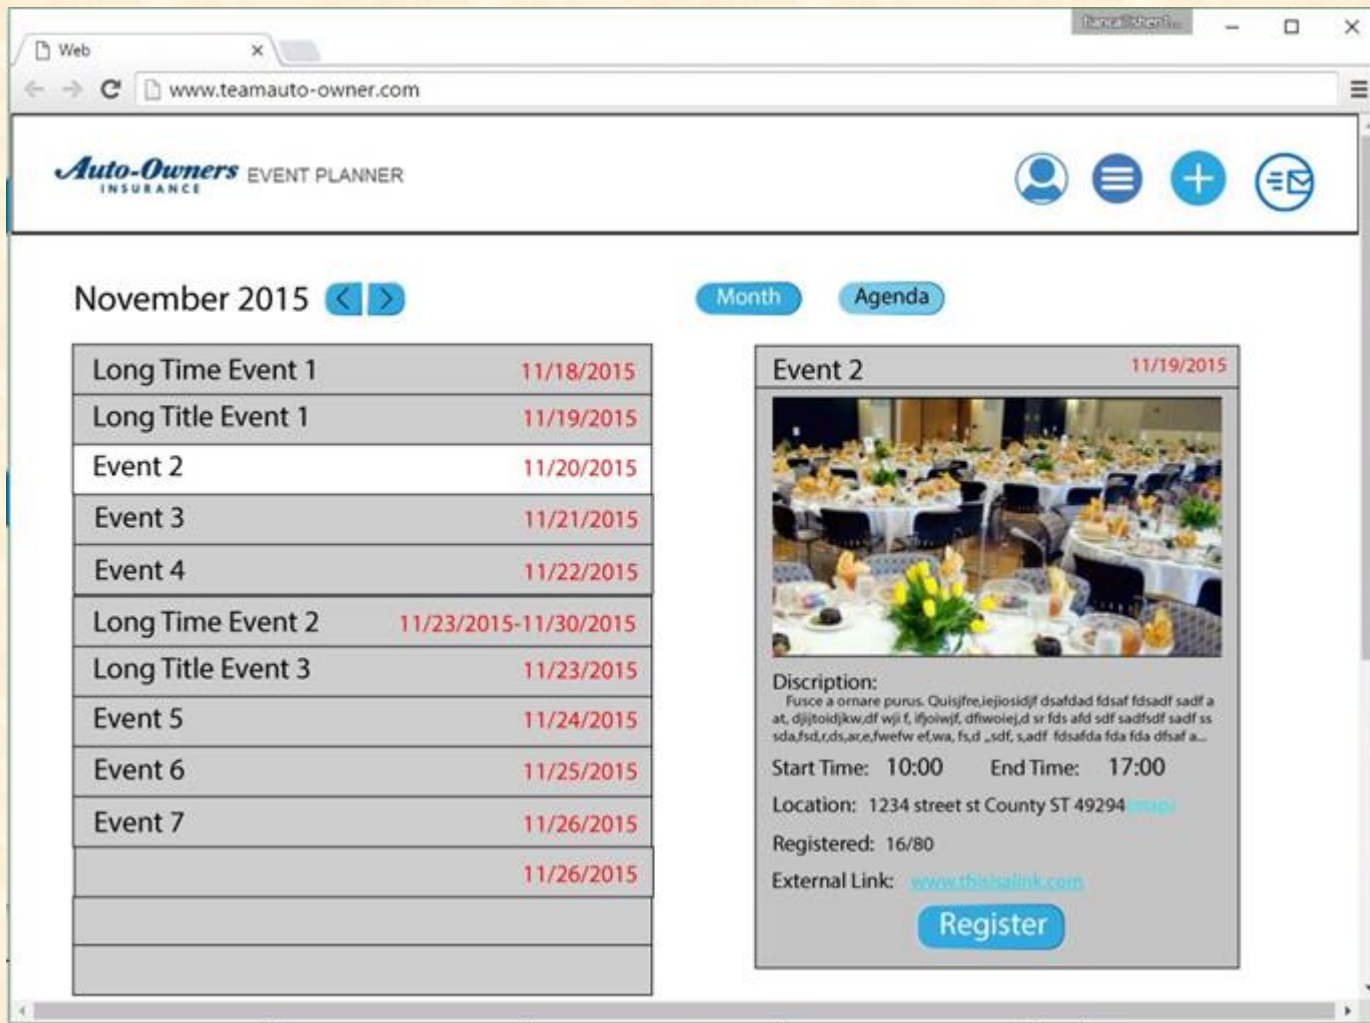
Bianca Shen

Web ×

www.teamauto-owner.com

Auto-Owners INSURANCE EVENT PLANNER

November 2015 < >

Month Agenda

| | |
|---|---|
| Long Time Event 1 | 11/18/2015 |
| Long Title Event 1 | 11/19/2015 |
| Event 2 | 11/20/2015 |
| Event 3 | 11/21/2015 |
| Event 4 | 11/22/2015 |
| Long Time Event 2 | 11/23/2015-11/30/2015 |
| Long Title Event 3 | 11/23/2015 |
| Event 5 | 11/24/2015 |
| Event 6 | 11/25/2015 |
| Event 7 | 11/26/2015 |
| | 11/26/2015 |
| | |
| | |

Event 2 11/19/2015

Discription:
Fusce a ornare purus. Quisjfre,iejiosidjf dsafdad fdsaf fdsadf sadf a at, djijtoidjkw,df wji f, ifjoiwjf, dfiwoiej,d sr fds afd sdf sadfsdf sadf ss sda,fsd,r,ds,ar,e,fwefw ef,wa, fs,d ,,sdf, s,adf fdsafda fda fda dfsaf a...

Start Time: 10:00 End Time: 17:00

Location: 1234 street st County ST 49294 map

Registered: 16/80

External Link: www.thisisalink.com

Register